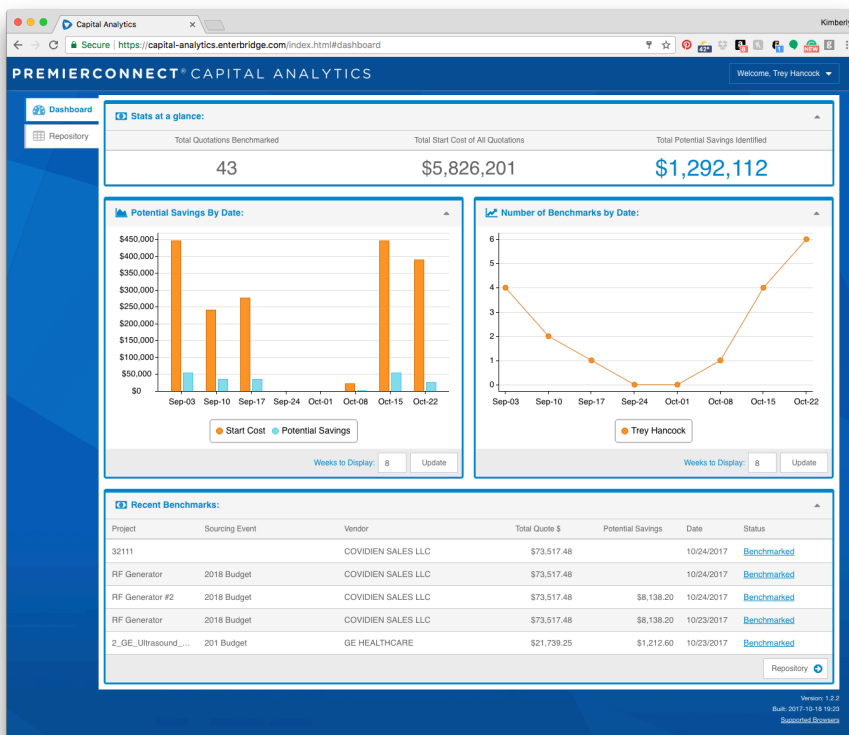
Capital Analytics ×

Kimberly

Secure | https://capital-analytics.enterbridge.com/index.html#dashboard

PREMIERCONNECT® CAPITAL ANALYTICS

Welcome, Trey Hancock

Dashboard

Repository

Stats at a glance:

| Total Quotations Benchmarked | Total Start Cost of All Quotations | Total Potential Savings Identified |
|---|---|---|
| 43 | $5,826,201 | $1,292,112 |

Potential Savings By Date:

$450,000
$400,000
$350,000
$300,000
$250,000
$200,000
$150,000
$100,000
$50,000
$0

Sep-03 Sep-10 Sep-17 Sep-24 Oct-01 Oct-08 Oct-15 Oct-22

Start Cost Potential Savings

Weeks to Display: 8 Update

Number of Benchmarks by Date:

6
5
4
3
2
1
0

Sep-03 Sep-10 Sep-17 Sep-24 Oct-01 Oct-08 Oct-15 Oct-22

Trey Hancock

Weeks to Display: 8 Update

Recent Benchmarks:

| Project | Sourcing Event | Vendor | Total Quote $ | Potential Savings | Date | Status |
|---|---|---|---|---|---|---|
| 32111 | | COVIDIEN SALES LLC | $73,517.48 | | 10/24/2017 | Benchmarked |
| RF Generator | 2018 Budget | COVIDIEN SALES LLC | $73,517.48 | | 10/24/2017 | Benchmarked |
| RF Generator #2 | 2018 Budget | COVIDIEN SALES LLC | $73,517.48 | $8,138.20 | 10/24/2017 | Benchmarked |
| RF Generator | 2018 Budget | COVIDIEN SALES LLC | $73,517.48 | $8,138.20 | 10/23/2017 | Benchmarked |
| 2_GE_Ultrasound_... | 201 Budget | GE HEALTHCARE | $21,739.25 | $1,212.60 | 10/23/2017 | Benchmarked |

Repository

Version: 1.2.2
Built: 2017-10-18 19:23
Supported Browsers